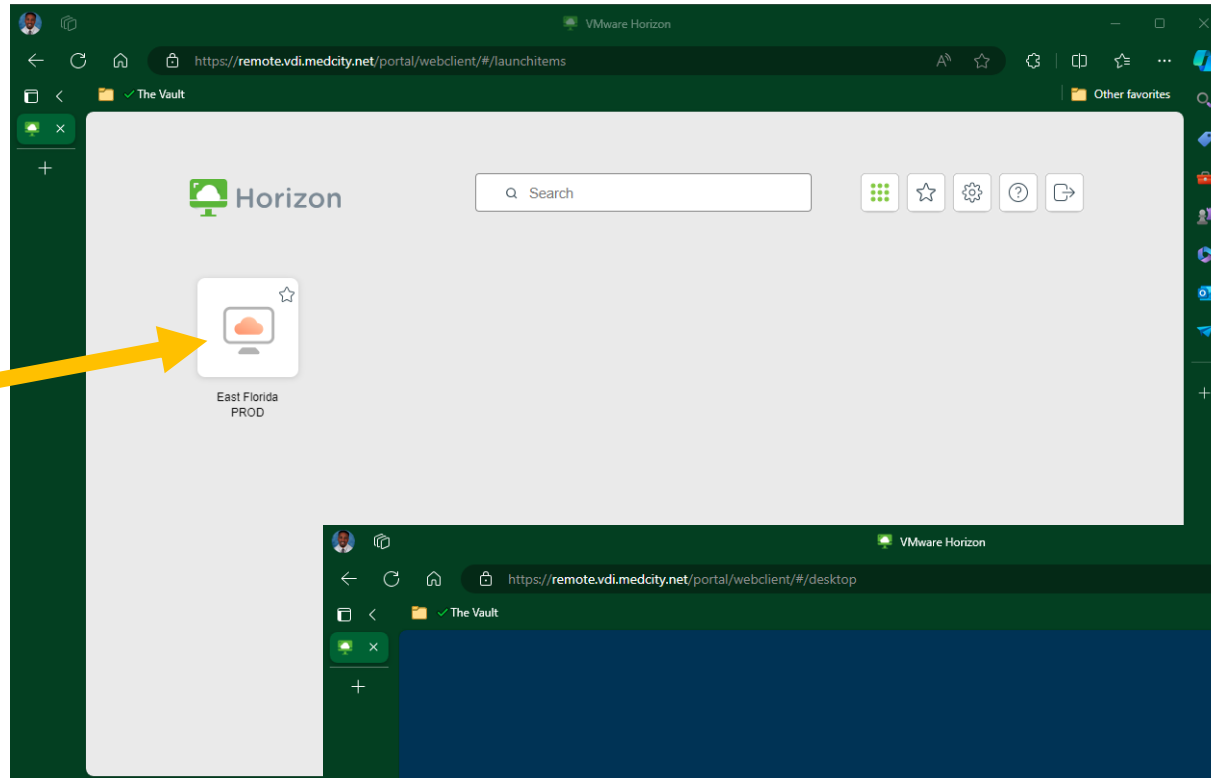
VMware Horizon

https://remote.vdi.medcity.net/portal/webclient/#/launchitems

The Vault

Other favorites

Horizon

Search

East Florida PROD

VMware Horizon

https://remote.vdi.medcity.net/portal/webclient/#/desktop

The Vault